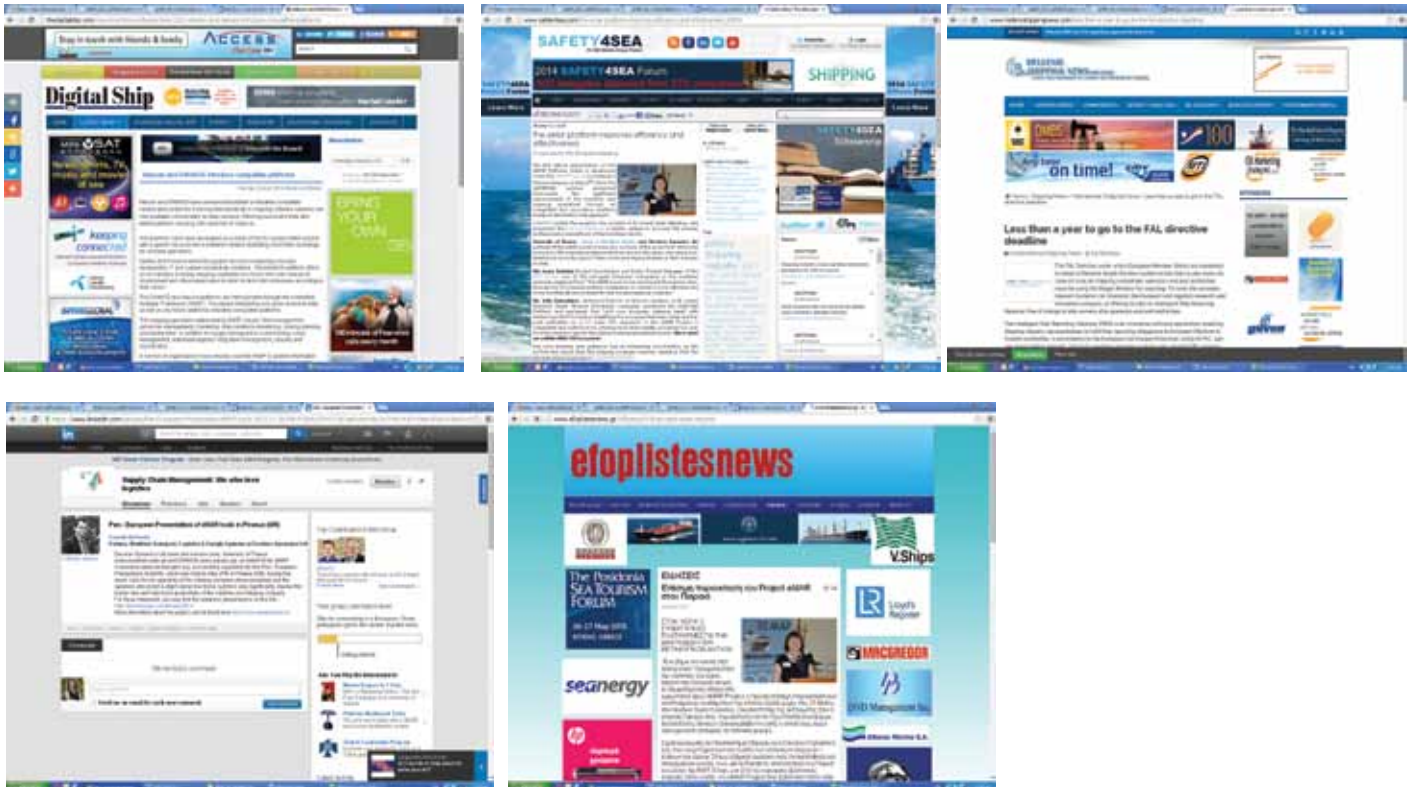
Stay in touch with friends & family

ACCESS

Digital Ship

BRING YOUR OWN

SAFETY4SEA

2014 SAFETY4SEA Forum

SHIPPING

Learn More

HELLENIC SHIPPING NEWS

on time!

Less than a year to go to the FAL directive deadline

Supply Chain Management: We also love logistics

Pan - European Presentation of eMAR tools in Piraeus (GR)

We don't have a comment

efoplistesnews

V.Ships

The Posidonia SEA TOURISM FORUM

seanergy

Lloyd's Register

MACGREGOR

ΕΙΔΗΣΕΙΣ

Επίσημη Παρουσίαση του Project eMAR στον Πειραιά